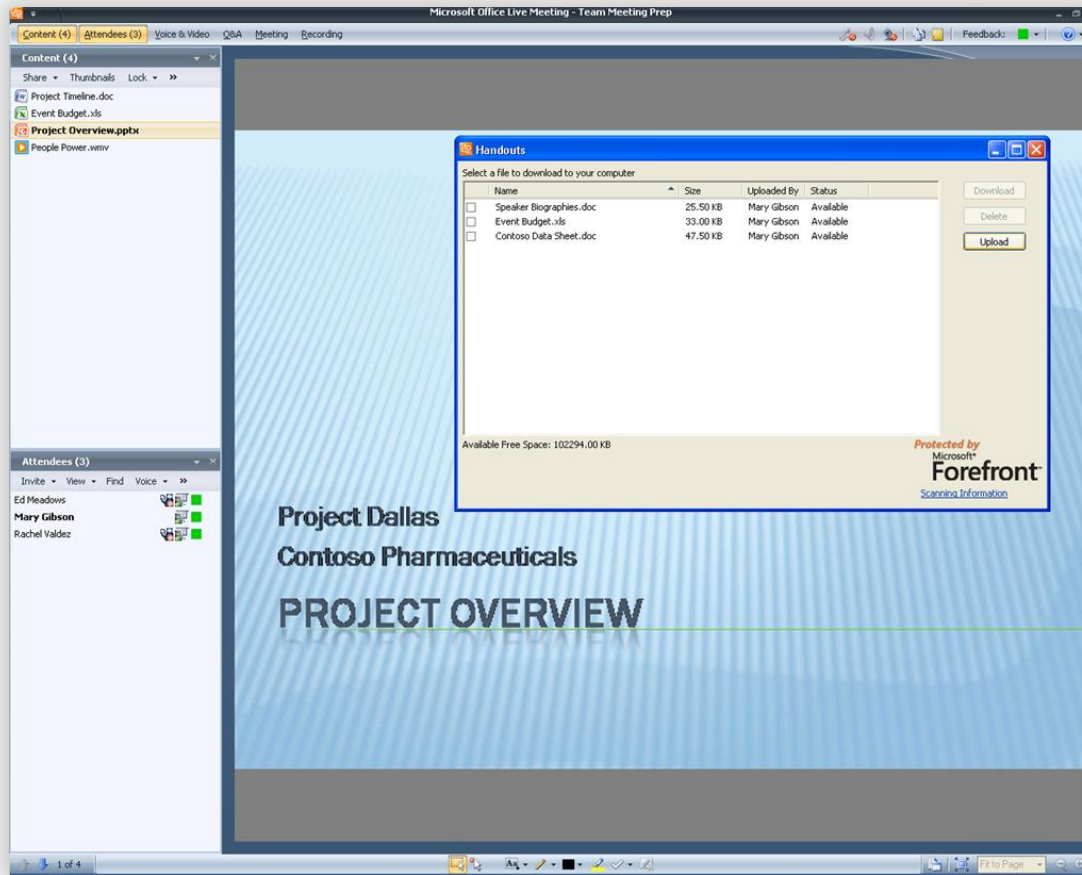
Microsoft Office Live Meeting - Team Meeting Prep

Content (4) Attendees (3) Voice & Video Q&A Meeting Recording

Feedback:

Content (4)

Share Thumbnails Lock »

Project Timeline.doc
Event Budget.xls
Project Overview.pptx
People Power.wmv

Attendees (3)

Invite View Find Voice »

Ed Meadows
Mary Gibson
Rachel Valdez

Handouts

Select a file to download to your computer

| | Name | Size | Uploaded By | Status |
|---|---|---|---|---|
| | Speaker Biographies.doc | 25.50 KB | Mary Gibson | Available |
| | Event Budget.xls | 33.00 KB | Mary Gibson | Available |
| | Contoso Data Sheet.doc | 47.50 KB | Mary Gibson | Available |

Download
Delete
Upload

Available Free Space: 102294.00 KB

Protected by Microsoft Forefront

Scanning Information

Project Dallas

Contoso Pharmaceuticals

PROJECT OVERVIEW

1 of 4

Fit to Page